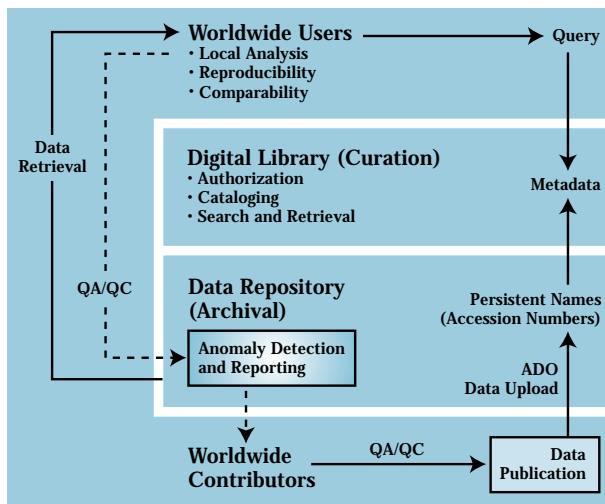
Worldwide Users
• Local Analysis
• Reproducibility
• Comparability

Query

Data Retrieval

Digital Library (Curation)
• Authorization
• Cataloging
• Search and Retrieval

Metadata

QA/QC

Data Repository (Archival)

Persistent Names (Accession Numbers)

Anomaly Detection and Reporting

ADO Data Upload

Worldwide Contributors

QA/QC

Data Publication